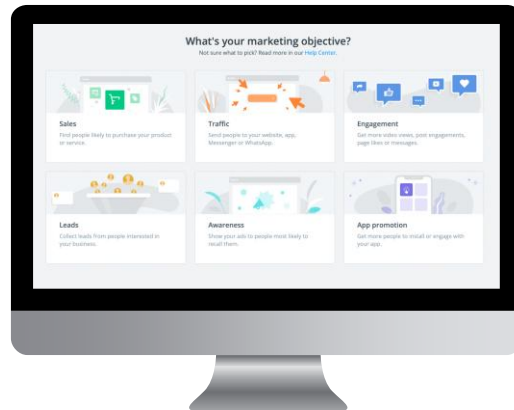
What's your marketing objective?

Not sure what to pick? Read more in our Help Center.

Sales
Find people likely to purchase your product or service.

Traffic
Send people to your website, app, Messenger or WhatsApp.

Engagement
Get more video views, post engagements, page likes or messages.

Leads
Collect leads from people interested in your business.

Awareness
Show your ads to people most likely to recall them.

App promotion
Get more people to install or engage with your app.